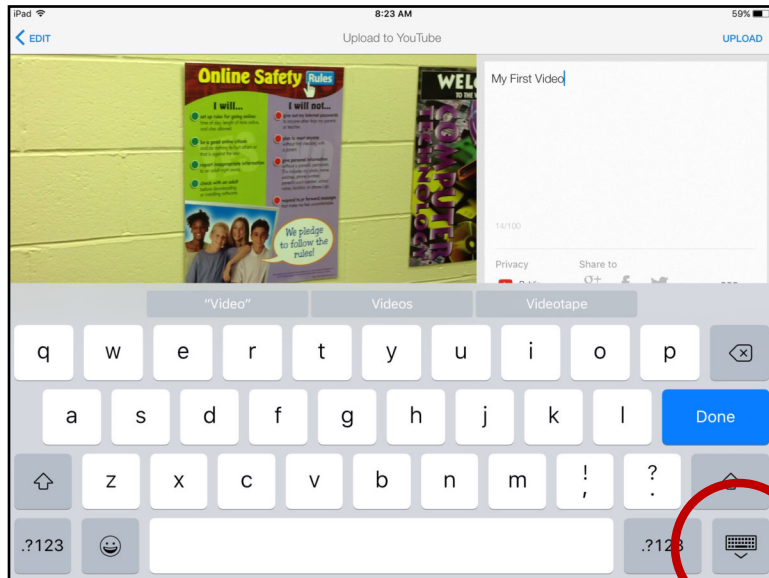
iPad
8:23 AM
59%
EDIT
Upload to YouTube
UPLOAD

Online Safety Rules
I will...
I will not...
We pledge to follow the rules!

WEL
COMPUTER TECHNOLOGY

My First Video
14/100
Privacy
Share to

"Video"
Videos
Videotape

q w e r t y u i o p
a s d f g h j k l Done
z x c v b n m ! , ? .
.?123 .?123